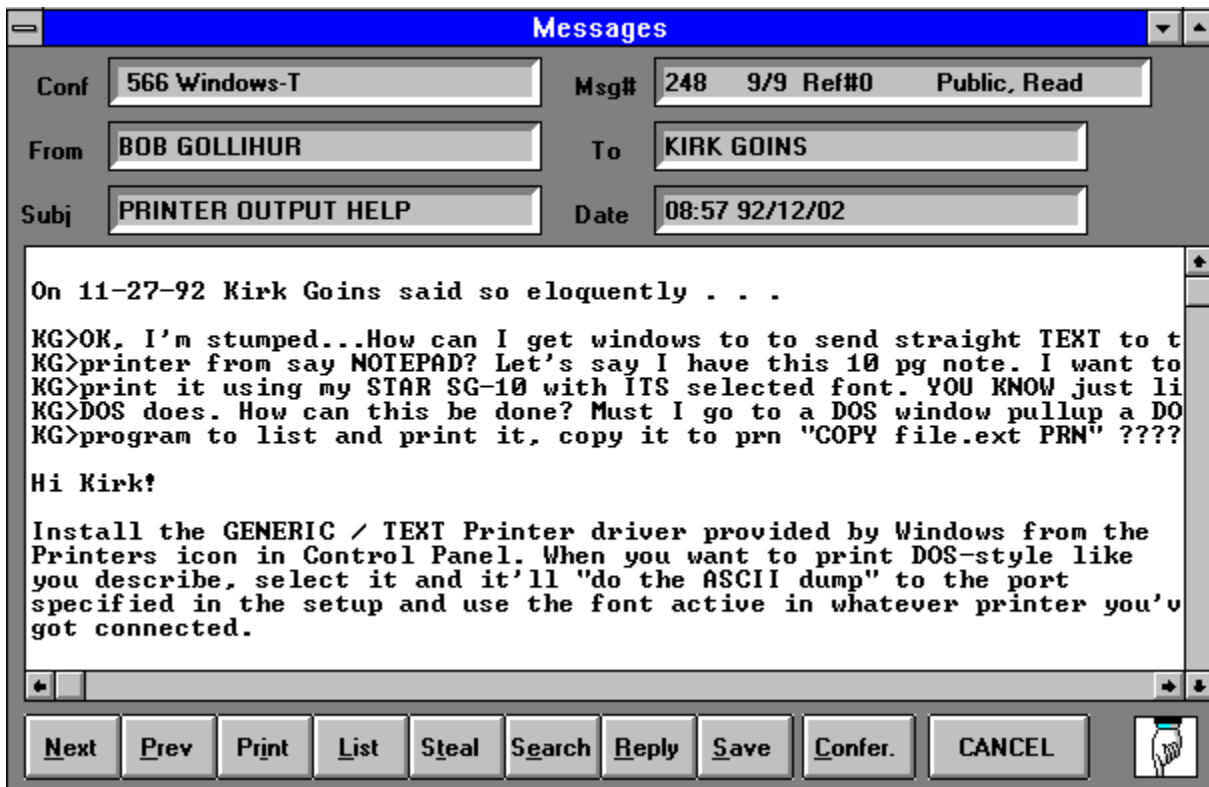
Messages

Conf 566 Windows-T
Msg# 248 9/9 Ref#0 Public, Read
From BOB GOLLIHUR
To KIRK GOINS
Subj PRINTER OUTPUT HELP
Date 08:57 92/12/02

On 11-27-92 Kirk Goins said so eloquently . . .

KG>OK, I'm stumped...How can I get windows to to send straight TEXT to t
KG>printer from say NOTEPAD? Let's say I have this 10 pg note. I want to
KG>print it using my STAR SG-10 with ITS selected font. YOU KNOW just li
KG>DOS does. How can this be done? Must I go to a DOS window pullup a DO
KG>program to list and print it, copy it to prn "COPY file.ext PRN" ????

Hi Kirk!

Install the GENERIC / TEXT Printer driver provided by Windows from the Printers icon in Control Panel. When you want to print DOS-style like you describe, select it and it'll "do the ASCII dump" to the port specified in the setup and use the font active in whatever printer you'v got connected.

Next Prev Print List Steal Search Reply Save Confer. CANCEL